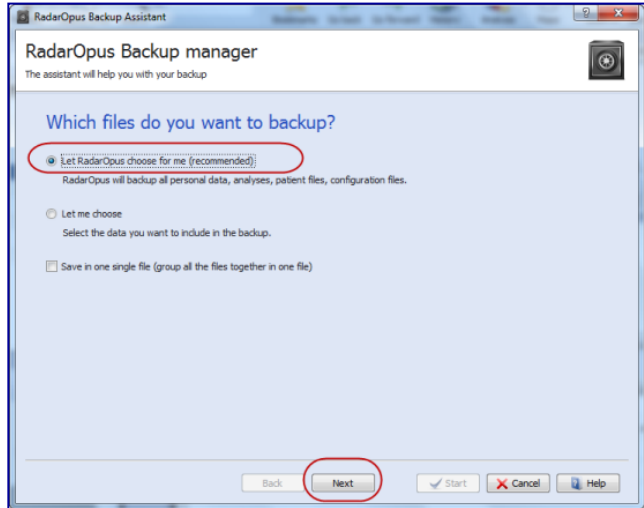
RadarOpus Backup Assistant

?

RadarOpus Backup manager

The assistant will help you with your backup

Which files do you want to backup?

Let RadarOpus choose for me (recommended)

RadarOpus will backup all personal data, analyses, patient files, configuration files.

Let me choose

Select the data you want to include in the backup.

Save in one single file (group all the files together in one file)

Back

Next

Start

Cancel

Help